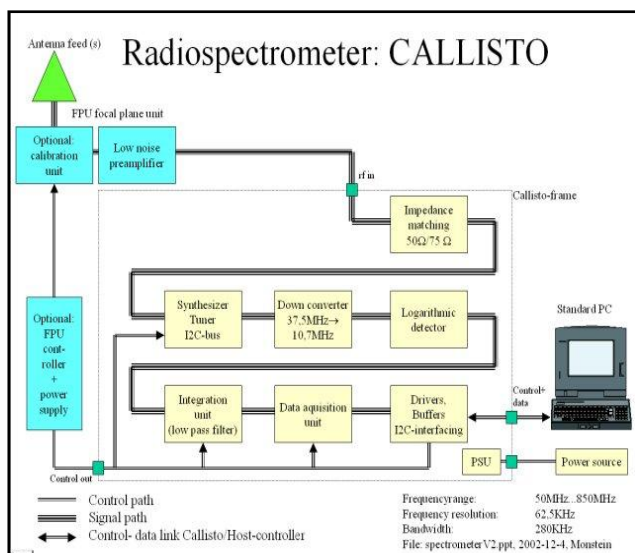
Antenna feed (s)

Radiospectrometer: CALLISTO

FPU focal plane unit

Optional: calibration unit

Low noise preamplifier

rf in

Callisto-frame

Impedance matching 50Ω/75 Ω

Synthesizer Tuner I2C-bus

Down converter 37,5MHz→ 10,7MHz

Logarithmic detector

Standard PC

Optional: FPU controller + power supply

Integration unit (low pass filter)

Data aquisition unit

Drivers, Buffers I2C-interfacing

Control+ data

Control out

PSU

Power source

Control path
Signal path
Control- data link Callisto/Host-controller

| | |
|---|---|
| Frequencyrange: | 50MHz...850MHz |
| Frequency resolution: | 62.5KHz |
| Bandwidth: | 280KHz |

File: spectrometerV2.ppt, 2002-12-4, Monstein